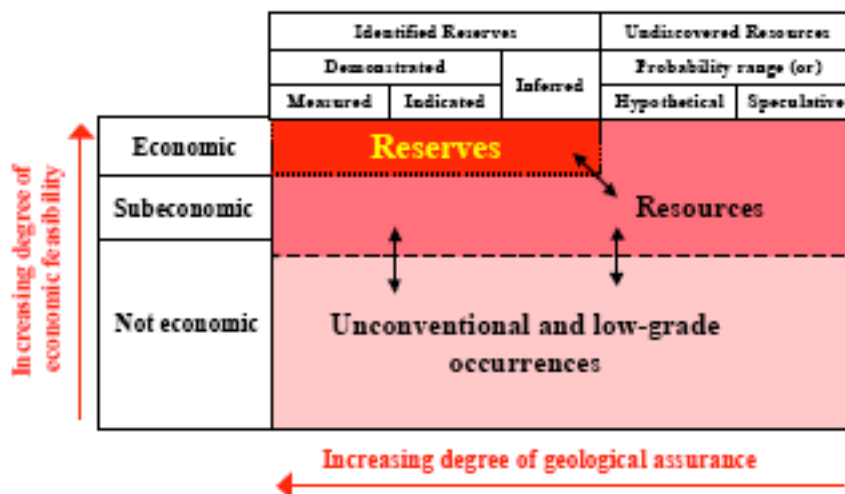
| Identified Reserves | | | Undiscovered Resources | |
|---|---|---|---|---|
| Demonstrated | | Inferred | Probability range (or) | |
| Measured | Indicated | | Hypothetical | Speculative |

Increasing degree of economic feasibility

Economic

Subeconomic

Not economic

Reserves

Resources

Unconventional and low-grade occurrences

Increasing degree of geological assurance